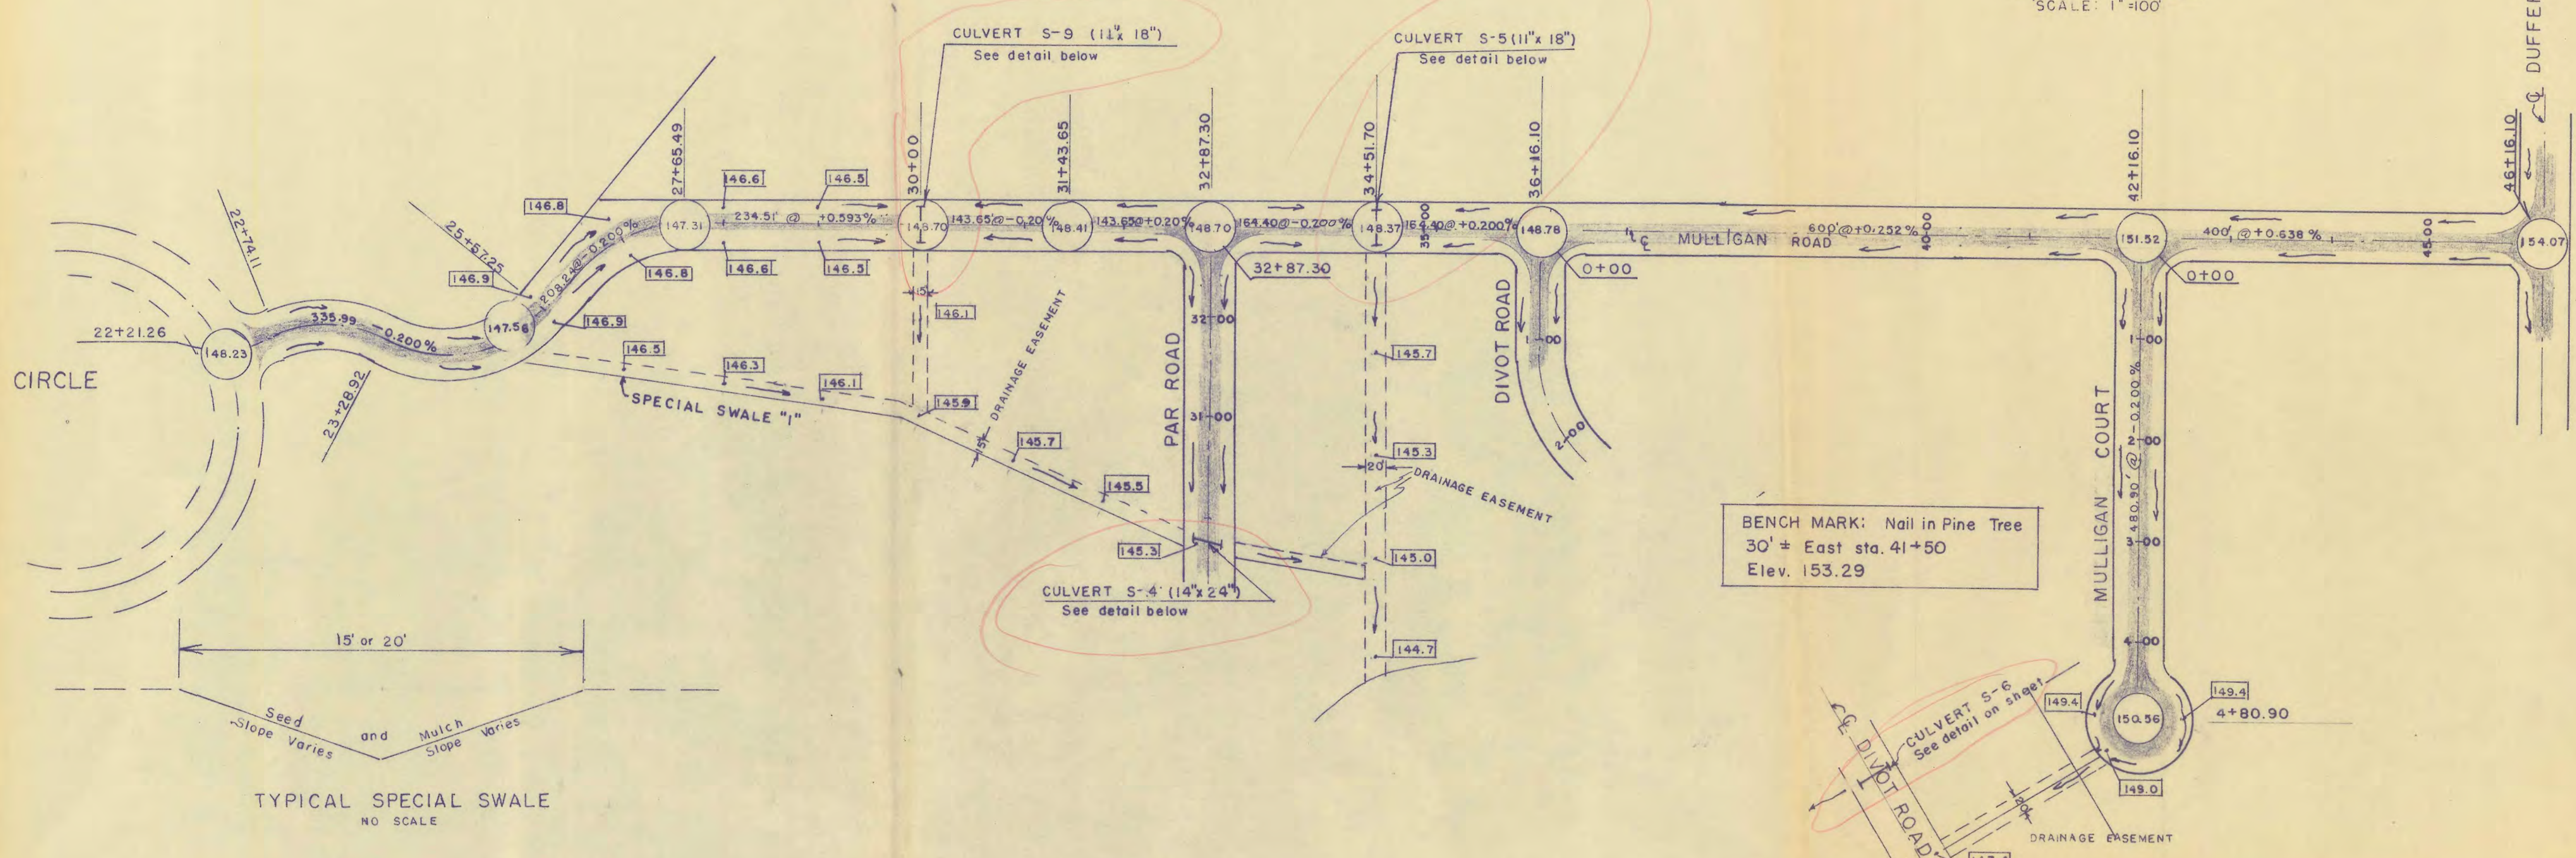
SCALE: 1" = 100'

CULVERT S-9 (11" x 18")
See detail below

CULVERT S-5 (11" x 18")
See detail below

DUFFE

27+65.49
30+00
31+43.65
32+87.30
34+51.70
36+16.10
42+16.10
46+16.10

146.8
146.6
146.5
147.31
234.51' @ +0.593%
148.70
143.65' @ -0.20%
148.41
143.65' @ +0.20%
148.70
164.40 @ -0.200%
148.37
164.40 @ +0.200%
35+00
148.78
MULLIGAN ROAD
600' @ +0.252 %
40+00
151.52
400' @ +0.638 %
45+00
154.07

22+74.11
25+57.25
146.9
208.24 @ -0.200%
146.8
146.6
146.5
32+87.30
0+00
0+00

22+21.26
148.23
335.99 -0.200%
147.56
146.9
CIRCLE
23+28.92

15'
146.1
146.5
146.3
146.1
145.9
DRAINAGE EASEMENT
SPECIAL SWALE "1"
5'
145.7
145.5
145.3

PAR ROAD
32+00
31+00
145.7
145.3
20'
DRAINAGE EASEMENT
145.0
144.7

DIVOT ROAD
1+00
2+00

CULVERT S-4 (14" x 24")
See detail below

BENCH MARK: Nail in Pine Tree
30' ± East sta. 41+50
Elev. 153.29

MULLIGAN COURT
1+00
2+00
480.90' @ -0.200 %
3+00
4+00
149.4
150.56
149.4
4+80.90
149.0

CULVERT S-6
See detail on sheet
℄ DIVOT ROAD
20'
DRAINAGE EASEMENT

15' or 20'
Seed and Mulch
Slope Varies
Slope Varies

TYPICAL SPECIAL SWALE
NO SCALE